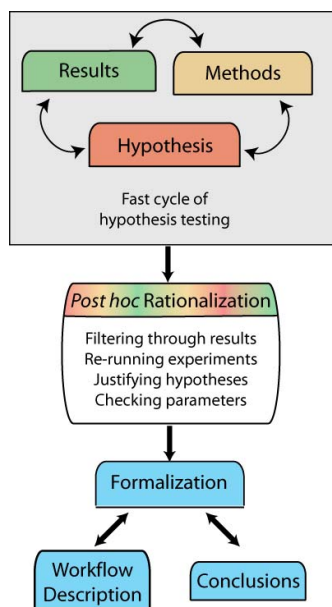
Results

Methods

Hypothesis

Fast cycle of hypothesis testing

Post hoc Rationalization

Filtering through results
Re-running experiments
Justifying hypotheses
Checking parameters

Formalization

Workflow Description

Conclusions